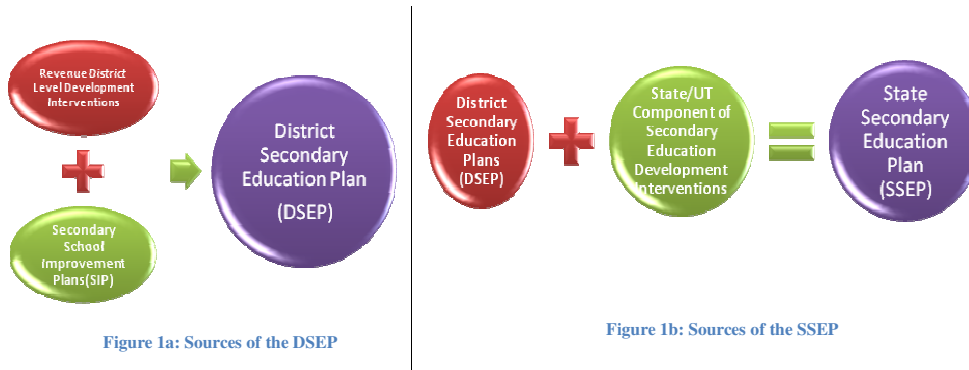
Revenue District Level Development Interventions

Secondary School Improvement Plans(SIP)

District Secondary Education Plan

(DSEP)

Figure 1a: Sources of the DSEP

District Secondary Education Plans (DSEP)

State/UT Component of Secondary Education Development Interventions

State Secondary Education Plan (SSEP)

Figure 1b: Sources of the SSEP